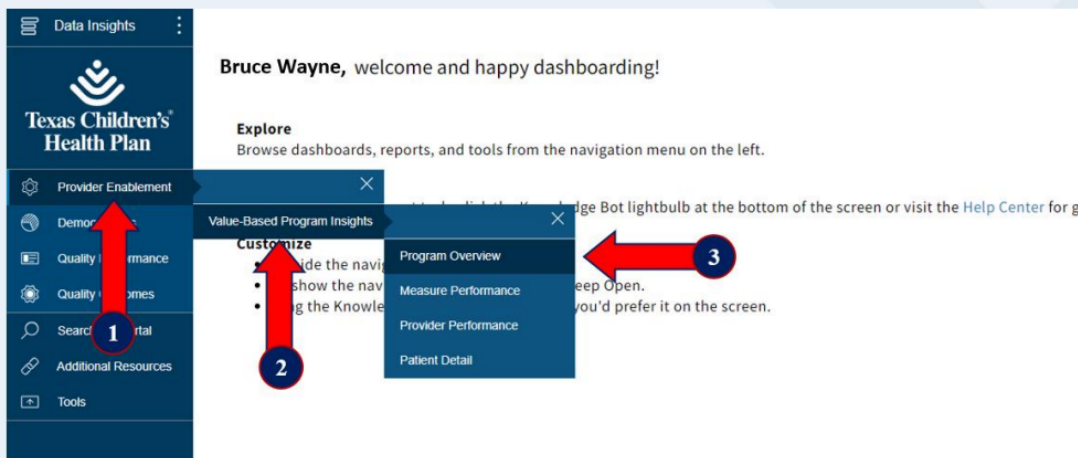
Data Insights

Texas Children's Health Plan

Provider Enablement

Demo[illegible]

Quality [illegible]rmance

Quality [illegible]omes

Search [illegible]rtal

Additional Resources

Tools

Bruce Wayne, welcome and happy dashboarding!

Explore
Browse dashboards, reports, and tools from the navigation menu on the left.

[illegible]dge Bot lightbulb at the bottom of the screen or visit the Help Center for g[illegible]

Customize
• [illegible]ide the navig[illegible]
• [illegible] show the nav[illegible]eep Open.
• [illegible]g the Knowle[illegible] you'd prefer it on the screen.

Value-Based Program Insights

Program Overview
Measure Performance
Provider Performance
Patient Detail

1
2
3